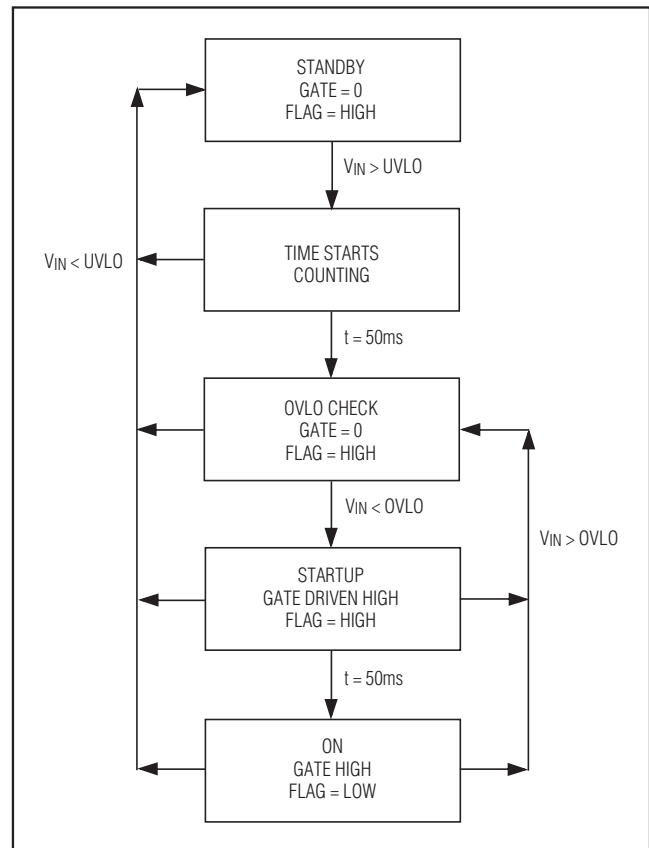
STANDBY
GATE = 0
FLAG = HIGH

$V_{IN}$ > UVLO

$V_{IN}$ < UVLO

TIME STARTS COUNTING

t = 50ms

OVLO CHECK
GATE = 0
FLAG = HIGH

$V_{IN}$ < OVLO

$V_{IN}$ > OVLO

STARTUP
GATE DRIVEN HIGH
FLAG = HIGH

t = 50ms

ON
GATE HIGH
FLAG = LOW